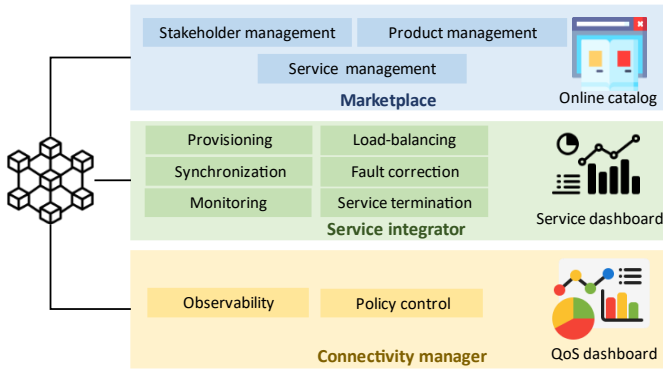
Stakeholder management
Product management
Service management
Marketplace
Online catalog

Provisioning
Load-balancing
Synchronization
Fault correction
Monitoring
Service termination
Service integrator
Service dashboard

Observability
Policy control
Connectivity manager
QoS dashboard